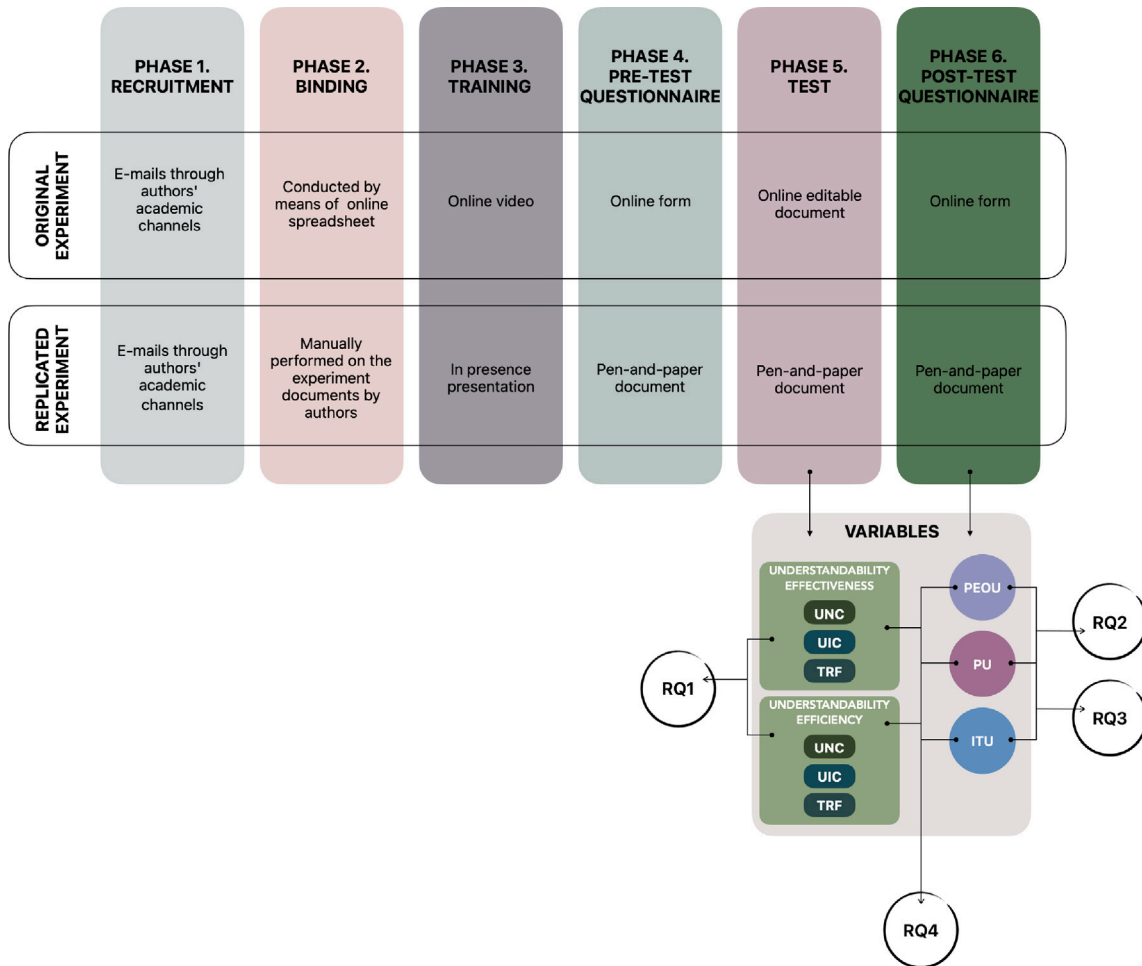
PHASE 1. RECRUITMENT

PHASE 2. BINDING

PHASE 3. TRAINING

PHASE 4. PRE-TEST QUESTIONNAIRE

PHASE 5. TEST

PHASE 6. POST-TEST QUESTIONNAIRE

ORIGINAL EXPERIMENT

E-mails through authors' academic channels

Conducted by means of online spreadsheet

Online video

Online form

Online editable document

Online form

REPLICATED EXPERIMENT

E-mails through authors' academic channels

Manually performed on the experiment documents by authors

In presence presentation

Pen-and-paper document

Pen-and-paper document

Pen-and-paper document

VARIABLES

UNDERSTANDABILITY EFFECTIVENESS

UNC

UIC

TRF

UNDERSTANDABILITY EFFICIENCY

UNC

UIC

TRF

PEOU

PU

ITU

RQ1

RQ2

RQ3

RQ4